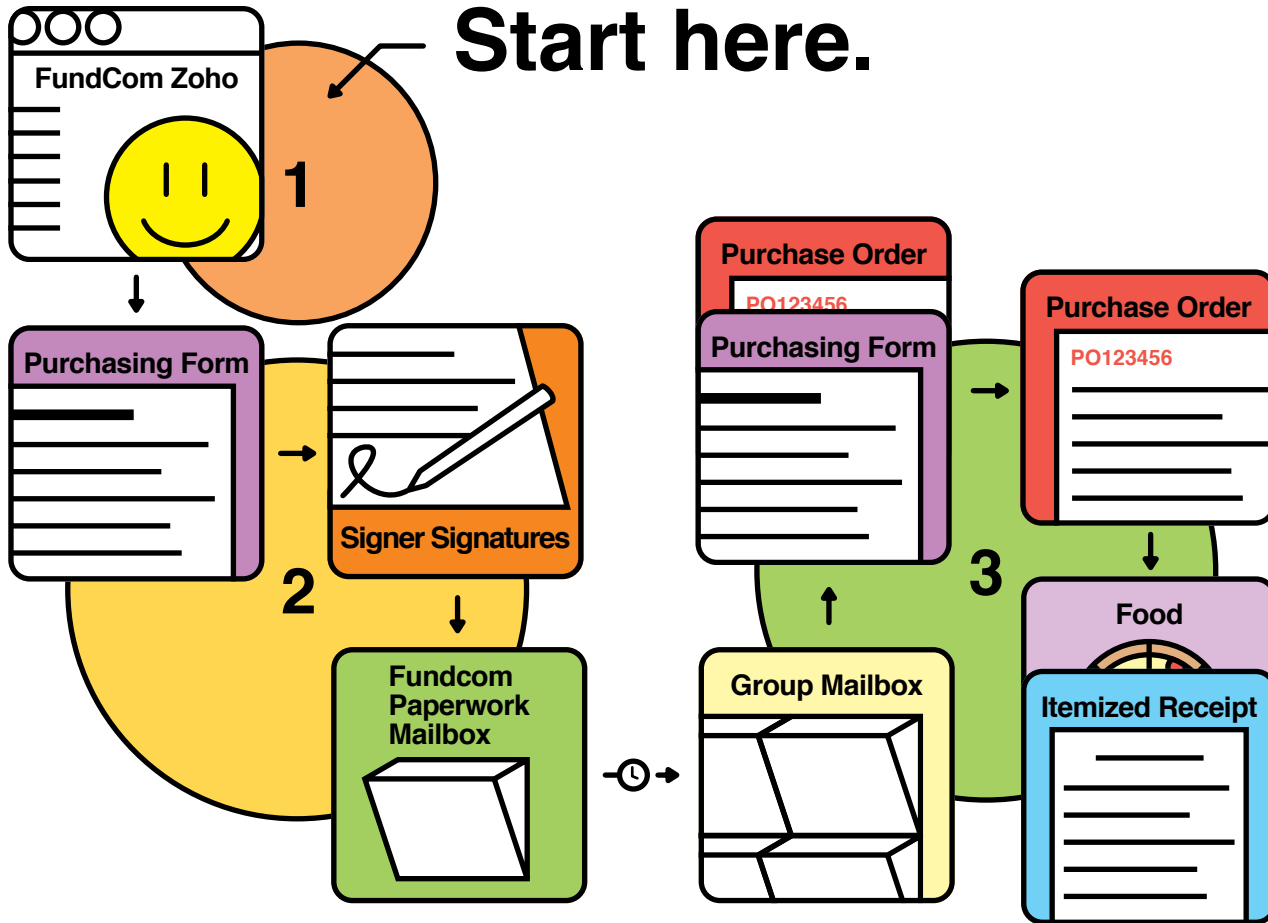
Start here.

FundCom Zoho

1

Purchasing Form

Signer Signatures

2

Fundcom Paperwork Mailbox

Group Mailbox

Purchase Order

PO123456

Purchasing Form

Purchase Order

PO123456

3

Food

Itemized Receipt